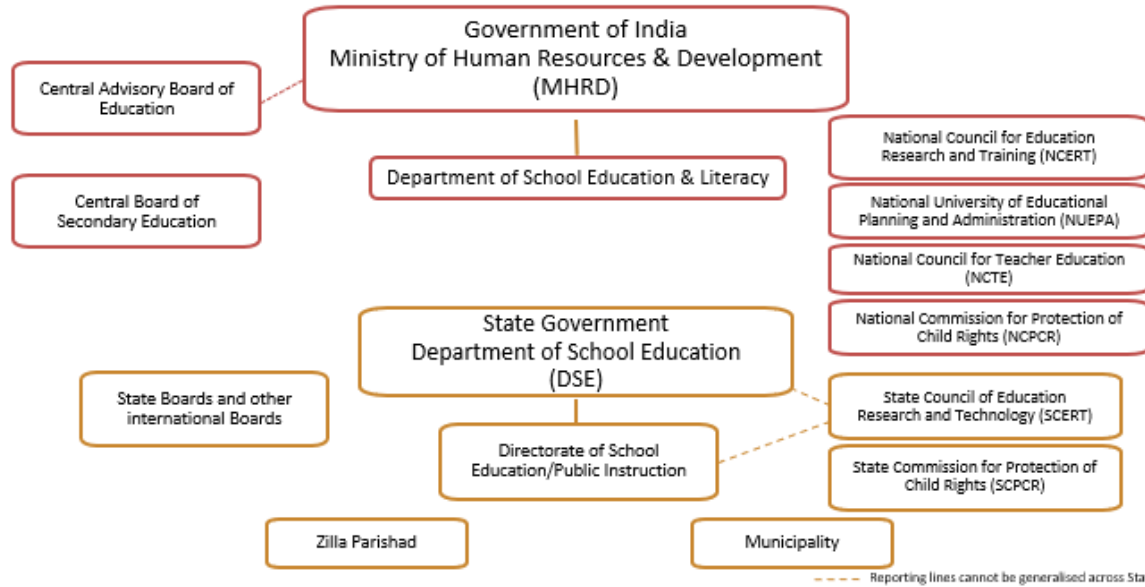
Government of India
Ministry of Human Resources & Development
(MHRD)

Central Advisory Board of Education

Department of School Education & Literacy

Central Board of Secondary Education

National Council for Education Research and Training (NCERT)

National University of Educational Planning and Administration (NUEPA)

National Council for Teacher Education (NCTE)

National Commission for Protection of Child Rights (NCPCR)

State Government
Department of School Education
(DSE)

State Boards and other international Boards

State Council of Education Research and Technology (SCERT)

Directorate of School Education/Public Instruction

State Commission for Protection of Child Rights (SCPCR)

Zilla Parishad

Municipality

Reporting lines cannot be generalised across Sta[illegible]